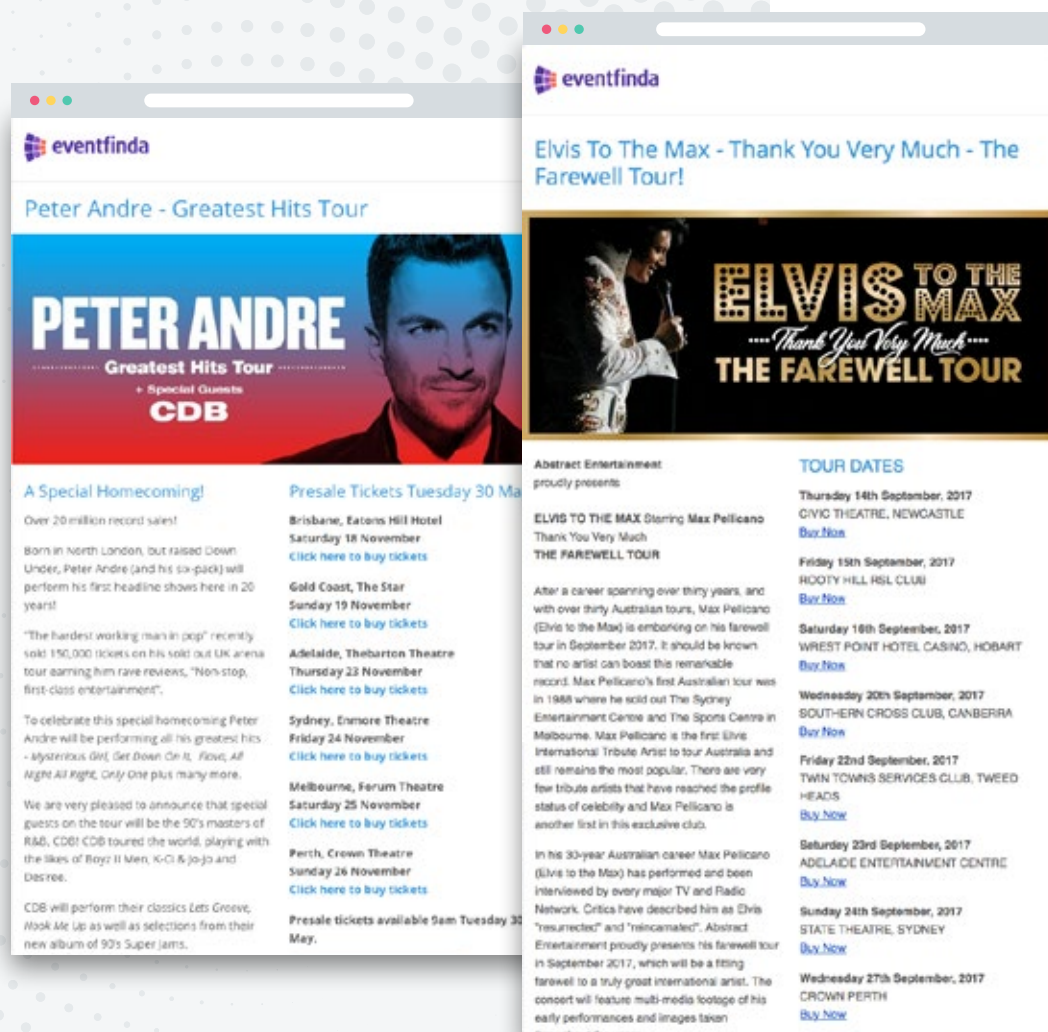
eventfinda

Peter Andre - Greatest Hits Tour

PETER ANDRE
Greatest Hits Tour
+ Special Guests
CDB

A Special Homecoming!

Over 20 million record sales!

Born in North London, but raised Down Under, Peter Andre (and his six-pack) will perform his first headline shows here in 20 years!

"The hardest working man in pop" recently sold 150,000 tickets on his sold out UK arena tour earning him rave reviews, "Non-stop, first-class entertainment".

To celebrate this special homecoming Peter Andre will be performing all his greatest hits - Mysterious Girl, Get Down On It, Flava, All Night All Right, Only One plus many more.

We are very pleased to announce that special guests on the tour will be the 90's masters of R&B, CDB! CDB toured the world, playing with the likes of Boyz II Men, K-Ci & Jo-Jo and Desree.

CDB will perform their classics Lets Groove, Hook Me Up as well as selections from their new album of 90's Super Jams.

Presale Tickets Tuesday 30 Ma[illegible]

Brisbane, Eatons Hill Hotel
Saturday 18 November
Click here to buy tickets

Gold Coast, The Star
Sunday 19 November
Click here to buy tickets

Adelaide, Thebarton Theatre
Thursday 23 November
Click here to buy tickets

Sydney, Enmore Theatre
Friday 24 November
Click here to buy tickets

Melbourne, Forum Theatre
Saturday 25 November
Click here to buy tickets

Perth, Crown Theatre
Sunday 26 November
Click here to buy tickets

Presale tickets available 9am Tuesday 3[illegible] May.

eventfinda

Elvis To The Max - Thank You Very Much - The Farewell Tour!

ELVIS TO THE MAX
Thank You Very Much
THE FAREWELL TOUR

Abstract Entertainment
proudly presents

ELVIS TO THE MAX Starring Max Pellicano
Thank You Very Much
THE FAREWELL TOUR

After a career spanning over thirty years, and with over thirty Australian tours, Max Pellicano (Elvis to the Max) is embarking on his farewell tour in September 2017. It should be known that no artist can boast this remarkable record. Max Pellicano's first Australian tour was in 1988 where he sold out The Sydney Entertainment Centre and The Sports Centre in Melbourne. Max Pellicano is the first Elvis International Tribute Artist to tour Australia and still remains the most popular. There are very few tribute artists that have reached the profile status of celebrity and Max Pellicano is another first in this exclusive club.

In his 30-year Australian career Max Pellicano (Elvis to the Max) has performed and been interviewed by every major TV and Radio Network. Critics have described him as Elvis "resurrected" and "reincarnated". Abstract Entertainment proudly presents his farewell tour in September 2017, which will be a fitting farewell to a truly great international artist. The concert will feature multi-media footage of his early performances and images taken

TOUR DATES

Thursday 14th September, 2017
CIVIC THEATRE, NEWCASTLE
Buy Now

Friday 15th September, 2017
ROOTY HILL RSL CLUB
Buy Now

Saturday 16th September, 2017
WREST POINT HOTEL CASINO, HOBART
Buy Now

Wednesday 20th September, 2017
SOUTHERN CROSS CLUB, CANBERRA
Buy Now

Friday 22nd September, 2017
TWIN TOWNS SERVICES CLUB, TWEED HEADS
Buy Now

Saturday 23rd September, 2017
ADELAIDE ENTERTAINMENT CENTRE
Buy Now

Sunday 24th September, 2017
STATE THEATRE, SYDNEY
Buy Now

Wednesday 27th September, 2017
CROWN PERTH
Buy Now